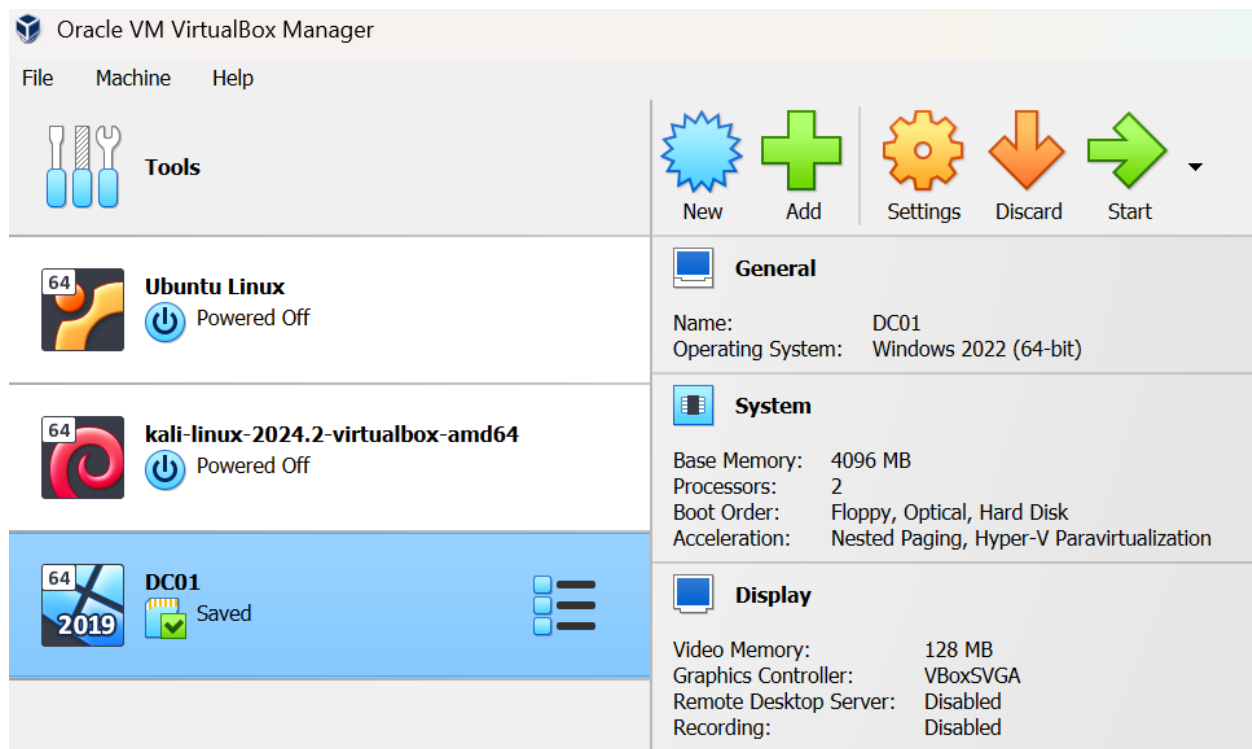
Oracle VM VirtualBox Manager

File Machine Help

Tools

New Add Settings Discard Start

64 Ubuntu Linux
Powered Off

64 kali-linux-2024.2-virtualbox-amd64
Powered Off

64 2019 DC01
Saved

General

Name: DC01
Operating System: Windows 2022 (64-bit)

System

Base Memory: 4096 MB
Processors: 2
Boot Order: Floppy, Optical, Hard Disk
Acceleration: Nested Paging, Hyper-V Paravirtualization

Display

Video Memory: 128 MB
Graphics Controller: VBoxSVGA
Remote Desktop Server: Disabled
Recording: Disabled